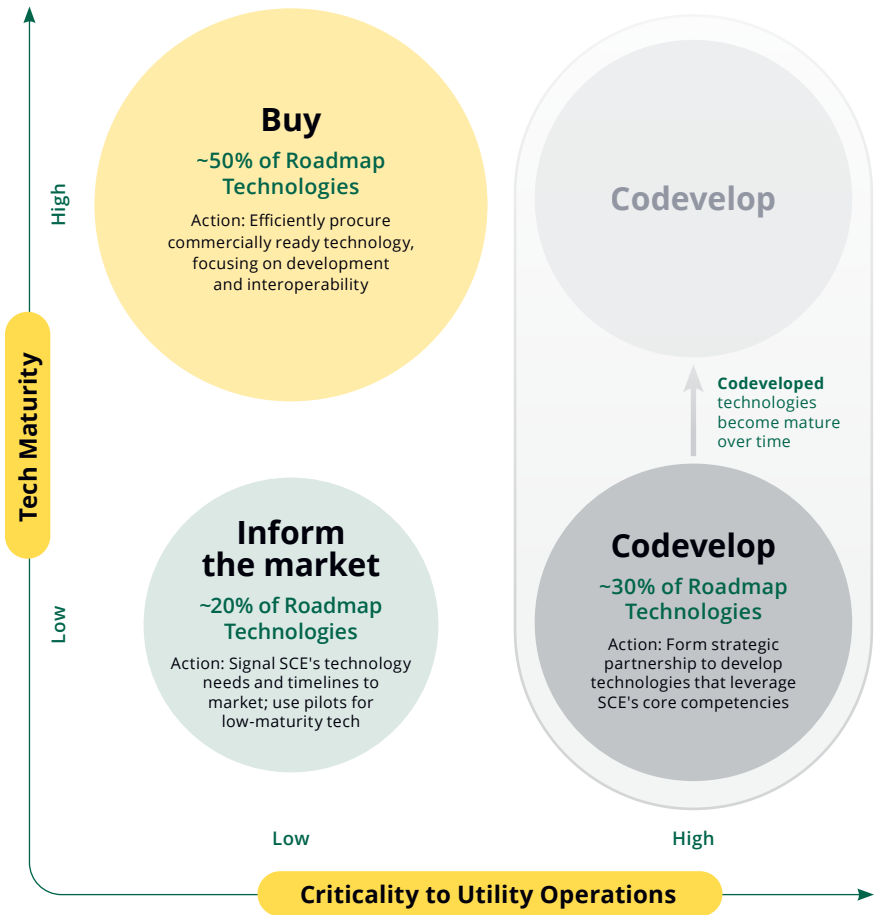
Tech Maturity

High

Low

Buy
~50% of Roadmap Technologies
Action: Efficiently procure commercially ready technology, focusing on development and interoperability

Codevelop

Codeveloped technologies become mature over time

Inform the market
~20% of Roadmap Technologies
Action: Signal SCE's technology needs and timelines to market; use pilots for low-maturity tech

Codevelop
~30% of Roadmap Technologies
Action: Form strategic partnership to develop technologies that leverage SCE's core competencies

Low

High

Criticality to Utility Operations